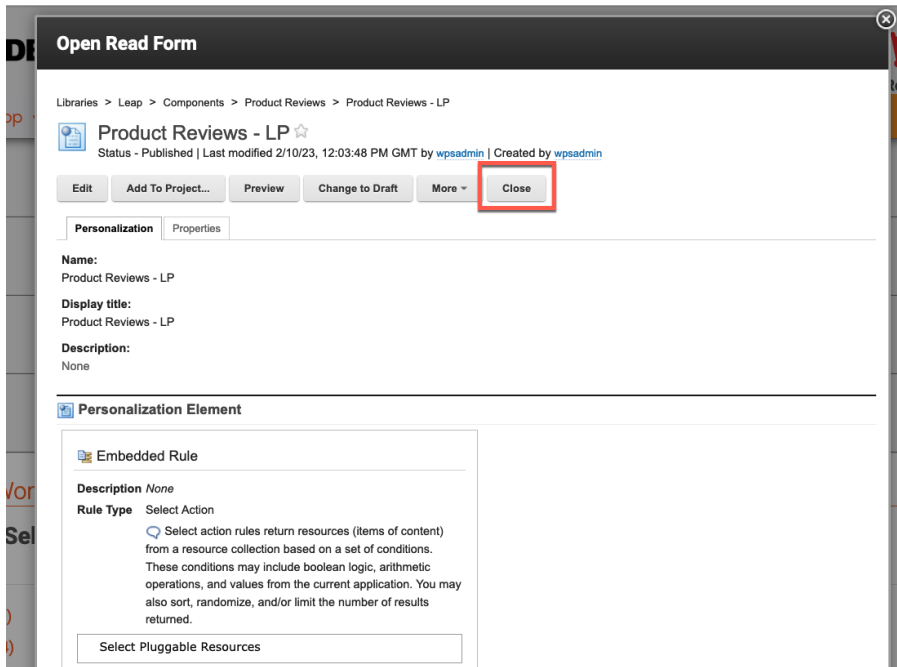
Open Read Form

Libraries > Leap > Components > Product Reviews > Product Reviews - LP

Product Reviews - LP ☆
Status - Published | Last modified 2/10/23, 12:03:48 PM GMT by wpsadmin | Created by wpsadmin

Edit | Add To Project... | Preview | Change to Draft | More | Close

Personalization | Properties

Name:
Product Reviews - LP

Display title:
Product Reviews - LP

Description:
None

Personalization Element

Embedded Rule

Description None
Rule Type Select Action
Select action rules return resources (items of content) from a resource collection based on a set of conditions. These conditions may include boolean logic, arithmetic operations, and values from the current application. You may also sort, randomize, and/or limit the number of results returned.

Select Pluggable Resources